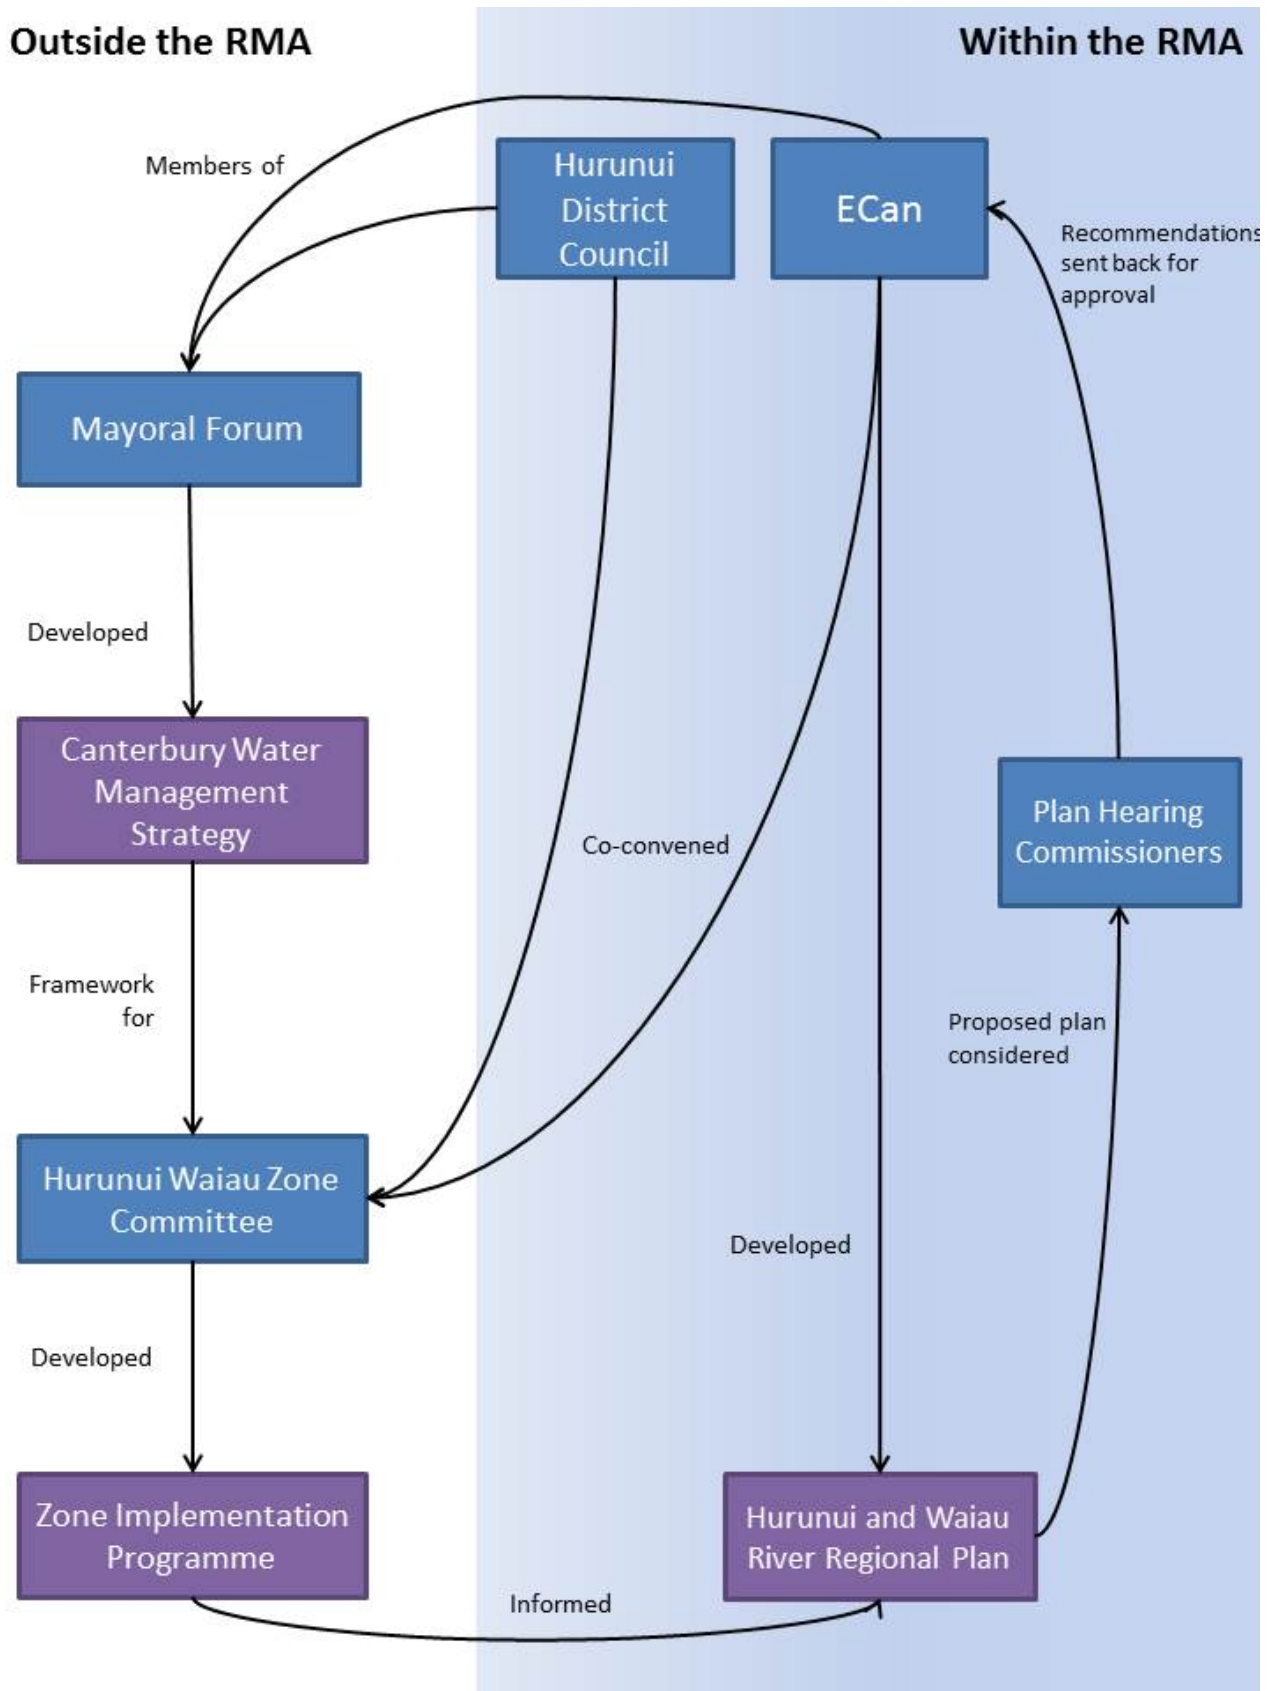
Outside the RMA

Within the RMA

Members of

Hurunui District Council

ECan

Recommendations sent back for approval

Mayoral Forum

Developed

Canterbury Water Management Strategy

Co-convened

Plan Hearing Commissioners

Framework for

Proposed plan considered

Hurunui Waiau Zone Committee

Developed

Developed

Zone Implementation Programme

Hurunui and Waiau River Regional Plan

Informed